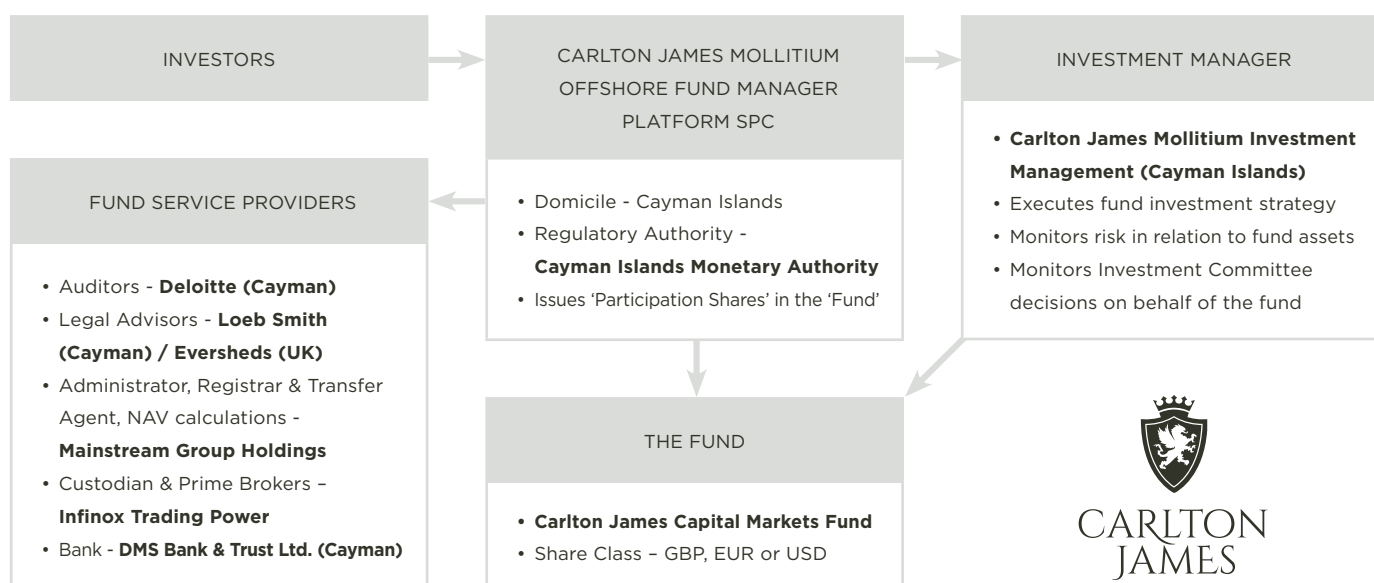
INVESTORS

CARLTON JAMES MOLLITIUM OFFSHORE FUND MANAGER PLATFORM SPC

• Domicile - Cayman Islands
• Regulatory Authority - **Cayman Islands Monetary Authority**
• Issues 'Participation Shares' in the 'Fund'

INVESTMENT MANAGER

• **Carlton James Mollitium Investment Management (Cayman Islands)**
• Executes fund investment strategy
• Monitors risk in relation to fund assets
• Monitors Investment Committee decisions on behalf of the fund

FUND SERVICE PROVIDERS

• Auditors - **Deloitte (Cayman)**
• Legal Advisors - **Loeb Smith (Cayman) / Eversheds (UK)**
• Administrator, Registrar & Transfer Agent, NAV calculations - **Mainstream Group Holdings**
• Custodian & Prime Brokers – **Infinox Trading Power**
• Bank - **DMS Bank & Trust Ltd. (Cayman)**

THE FUND

• **Carlton James Capital Markets Fund**
• Share Class – GBP, EUR or USD

CARLTON JAMES